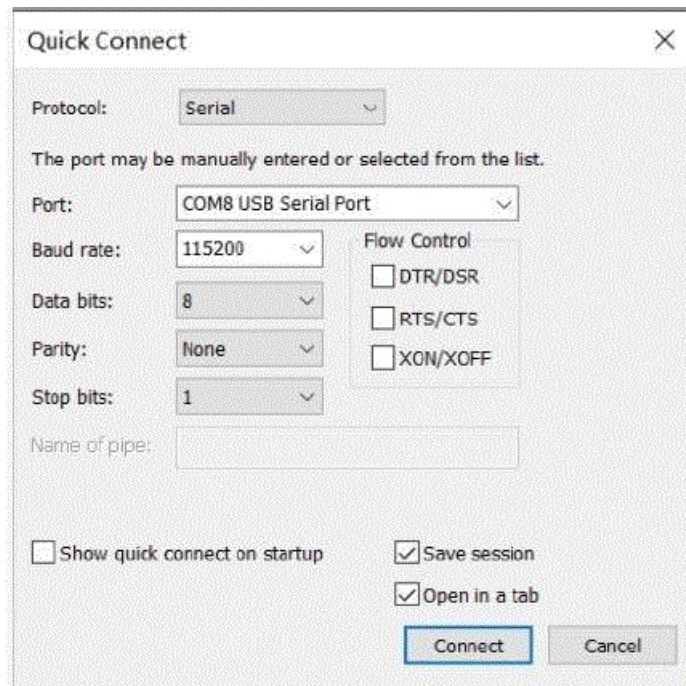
Quick Connect

×

Protocol: Serial

The port may be manually entered or selected from the list.

Port: COM8 USB Serial Port

Baud rate: 115200

Flow Control

DTR/DSR

RTS/CTS

XON/XOFF

Data bits: 8

Parity: None

Stop bits: 1

Name of pipe:

Show quick connect on startup

Save session

Open in a tab

Connect

Cancel